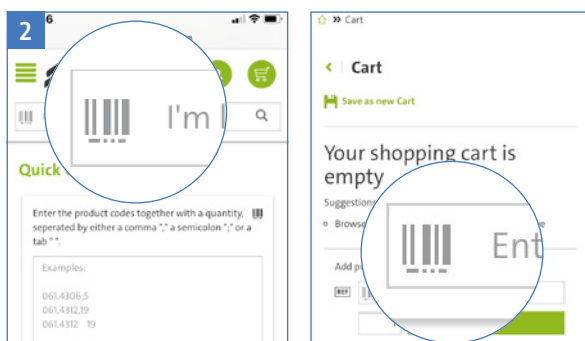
2

6

I'm l

Quick

Enter the product codes together with a quantity, seperated by either a comma "," a semicolon ";" or a tab " ".

Examples:

061.4306,5
061.4312;19
061.4312 19

» Cart

Cart

Save as new Cart

Your shopping cart is empty

Suggestions

Browse

e

Ent

Add p

REF